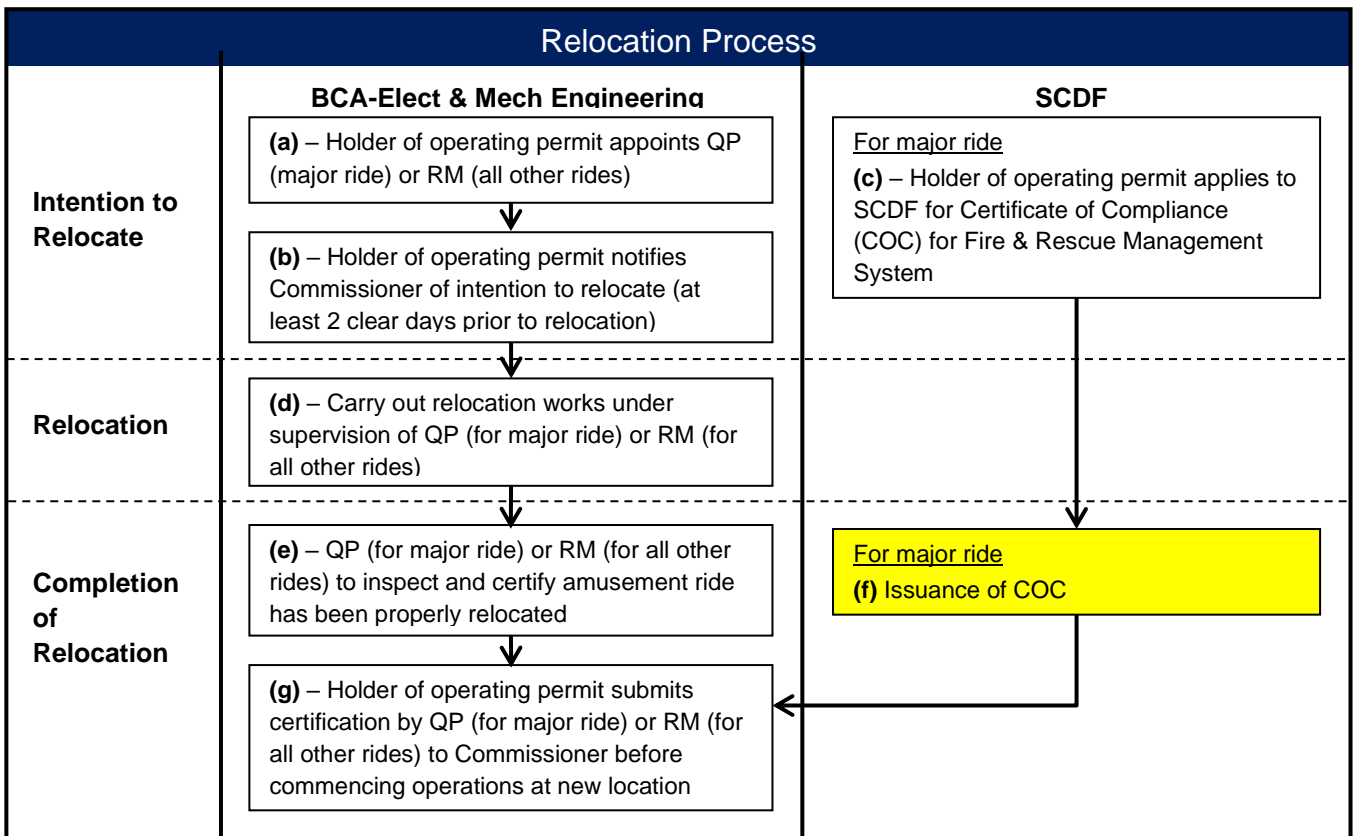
Relocation Process

BCA-Elect & Mech Engineering

SCDF

Intention to Relocate

(a) – Holder of operating permit appoints QP (major ride) or RM (all other rides)

(b) – Holder of operating permit notifies Commissioner of intention to relocate (at least 2 clear days prior to relocation)

For major ride

(c) – Holder of operating permit applies to SCDF for Certificate of Compliance (COC) for Fire & Rescue Management System

Relocation

(d) – Carry out relocation works under supervision of QP (for major ride) or RM (for all other rides)

Completion of Relocation

(e) – QP (for major ride) or RM (for all other rides) to inspect and certify amusement ride has been properly relocated

For major ride

(f) Issuance of COC

(g) – Holder of operating permit submits certification by QP (for major ride) or RM (for all other rides) to Commissioner before commencing operations at new location